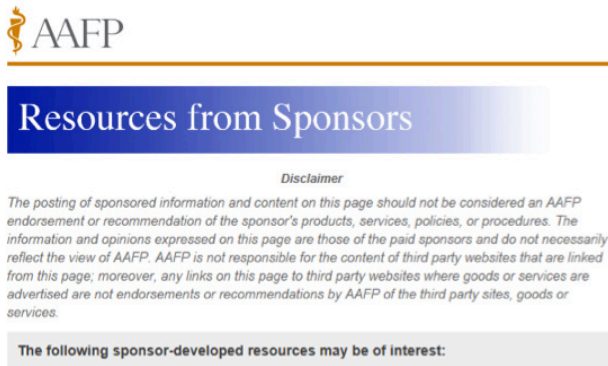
AAFP

Resources from Sponsors

Disclaimer

The posting of sponsored information and content on this page should not be considered an AAFP endorsement or recommendation of the sponsor's products, services, policies, or procedures. The information and opinions expressed on this page are those of the paid sponsors and do not necessarily reflect the view of AAFP. AAFP is not responsible for the content of third party websites that are linked from this page; moreover, any links on this page to third party websites where goods or services are advertised are not endorsements or recommendations by AAFP of the third party sites, goods or services.

The following sponsor-developed resources may be of interest: